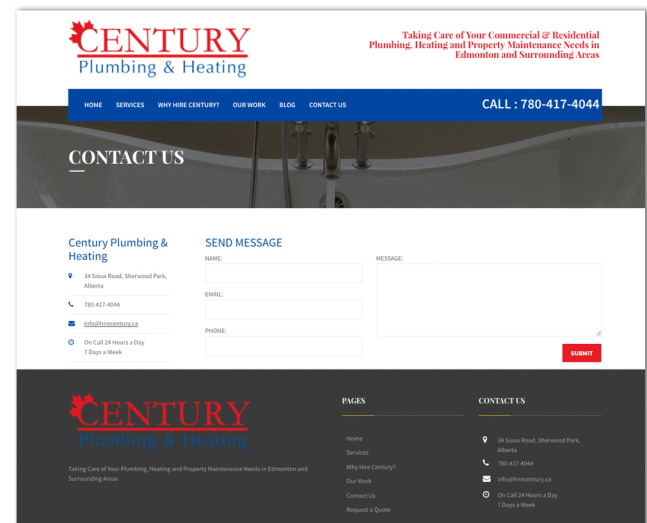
CENTURY
Plumbing & Heating

Taking Care of Your Commercial & Residential Plumbing, Heating and Property Maintenance Needs in Edmonton and Surrounding Areas

HOME SERVICES WHY HIRE CENTURY? OUR WORK BLOG CONTACT US

CALL : 780-417-4044

CONTACT US

Century Plumbing & Heating

34 Sioux Road, Sherwood Park, Alberta

780-417-4044

info@hirecentury.ca

On Call 24 Hours a Day
7 Days a Week

SEND MESSAGE

NAME:

EMAIL:

PHONE:

MESSAGE:

SUBMIT

CENTURY
Plumbing & Heating

Taking Care of Your Plumbing, Heating and Property Maintenance Needs in Edmonton and Surrounding Areas

PAGES

Home
Services
Why Hire Century?
Our Work
Contact Us
Request a Quote

CONTACT US

34 Sioux Road, Sherwood Park, Alberta

780-417-4044

info@hirecentury.ca

On Call 24 Hours a Day
7 Days a Week